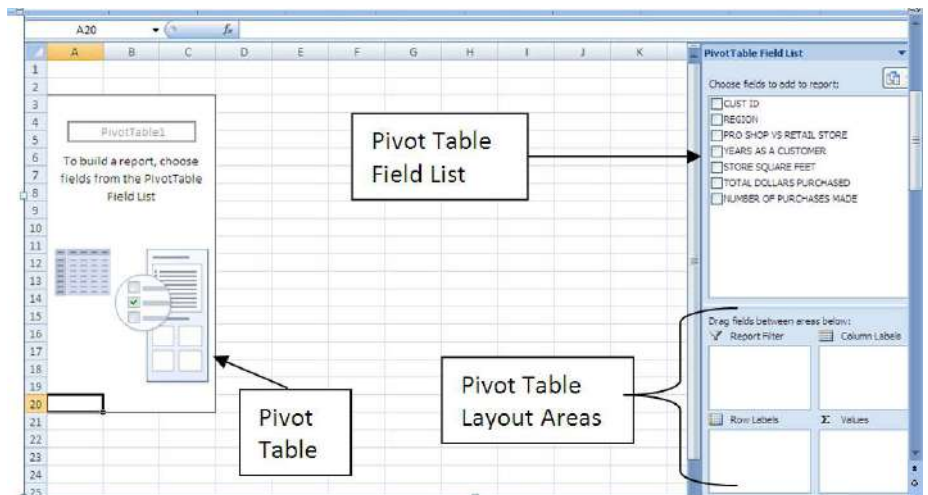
A20

$f_x$

A B C D E F G H I J K

1
2
3
4
5
6
7
8
9
10
11
12
13
14
15
16
17
18
19
20
21
22
23
24
25

PivotTable1

To build a report, choose fields from the PivotTable Field List

Pivot Table Field List

Pivot Table

Pivot Table Layout Areas

PivotTable Field List

Choose fields to add to report:

CUST ID
REGION
PRO SHOP VS RETAIL STORE
YEARS AS A CUSTOMER
STORE SQUARE FEET
TOTAL DOLLARS PURCHASED
NUMBER OF PURCHASES MADE

Drag fields between areas below:

Report Filter

Column Labels

Row Labels

Σ Values